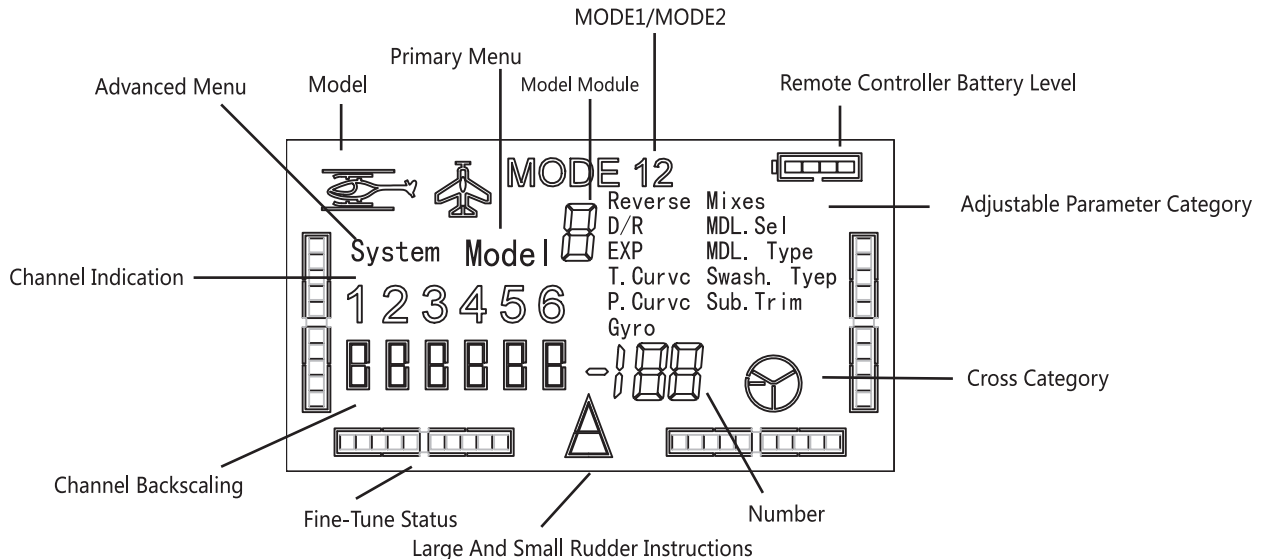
MODE1/MODE2

Primary Menu

Advanced Menu

Model

Model Module

Remote Controller Battery Level

MODE 12

Reverse
D/R
EXP
T. Curvc
P. Curvc
Gyro

Mixes
MDL. Sel
MDL. Type
Swash. Tyep
Sub. Trim

Adjustable Parameter Category

System Model

Channel Indication

1 2 3 4 5 6

88888 8 -188

Cross Category

A

Channel Backscaling

Fine-Tune Status

Number

Large And Small Rudder Instructions